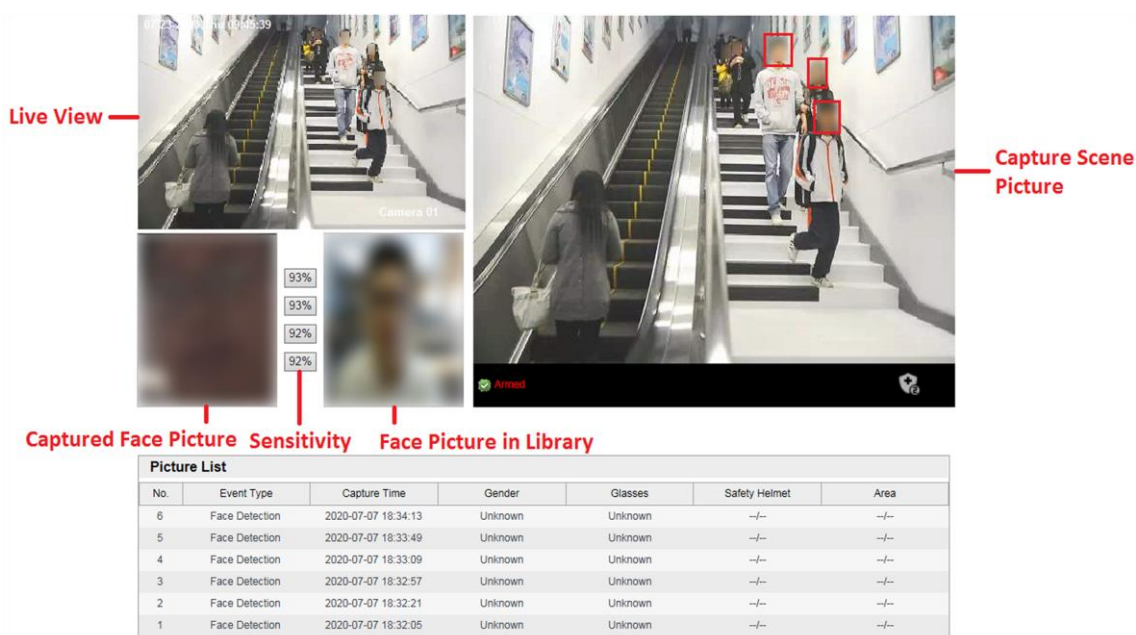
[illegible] 09:45:39

Camera 01

Live View

Capture Scene Picture

93%
93%
92%
92%

Armed

Captured Face Picture

Sensitivity

Face Picture in Library

Picture List

| No. | Event Type | Capture Time | Gender | Glasses | Safety Helmet | Area |
|---|---|---|---|---|---|---|
| 6 | Face Detection | 2020-07-07 18:34:13 | Unknown | Unknown | --/-- | --/-- |
| 5 | Face Detection | 2020-07-07 18:33:49 | Unknown | Unknown | --/-- | --/-- |
| 4 | Face Detection | 2020-07-07 18:33:09 | Unknown | Unknown | --/-- | --/-- |
| 3 | Face Detection | 2020-07-07 18:32:57 | Unknown | Unknown | --/-- | --/-- |
| 2 | Face Detection | 2020-07-07 18:32:21 | Unknown | Unknown | --/-- | --/-- |
| 1 | Face Detection | 2020-07-07 18:32:05 | Unknown | Unknown | --/-- | --/-- |